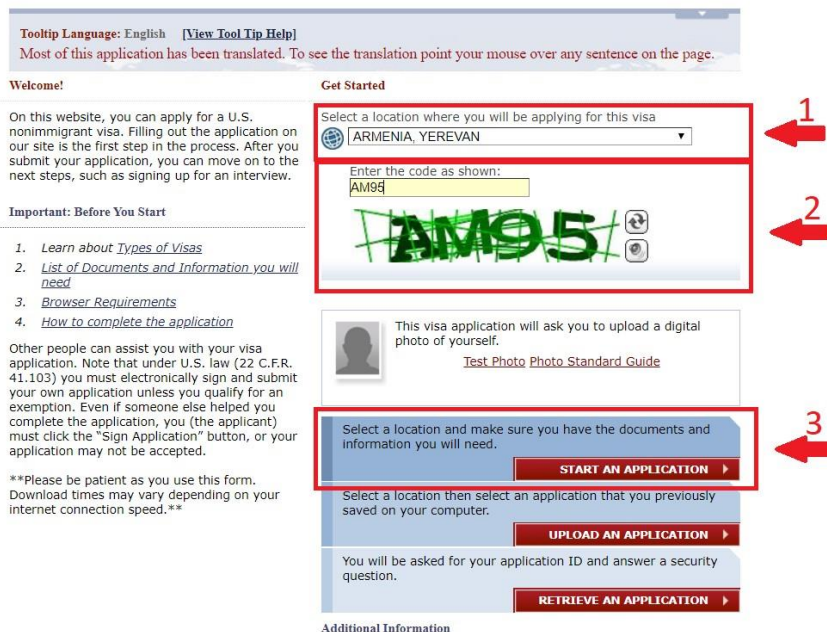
Tooltip Language: English [View Tool Tip Help]
Most of this application has been translated. To see the translation point your mouse over any sentence on the page.

Welcome!

On this website, you can apply for a U.S. nonimmigrant visa. Filling out the application on our site is the first step in the process. After you submit your application, you can move on to the next steps, such as signing up for an interview.

Important: Before You Start

1. Learn about Types of Visas
2. List of Documents and Information you will need
3. Browser Requirements
4. How to complete the application

Other people can assist you with your visa application. Note that under U.S. law (22 C.F.R. 41.103) you must electronically sign and submit your own application unless you qualify for an exemption. Even if someone else helped you complete the application, you (the applicant) must click the "Sign Application" button, or your application may not be accepted.

**Please be patient as you use this form. Download times may vary depending on your internet connection speed.**

Get Started

Select a location where you will be applying for this visa
ARMENIA, YEREVAN

1

Enter the code as shown:
AM95

AM95

2

This visa application will ask you to upload a digital photo of yourself.
Test Photo Photo Standard Guide

Select a location and make sure you have the documents and information you will need.
START AN APPLICATION

3

Select a location then select an application that you previously saved on your computer.
UPLOAD AN APPLICATION

You will be asked for your application ID and answer a security question.
RETRIEVE AN APPLICATION

Additional Information